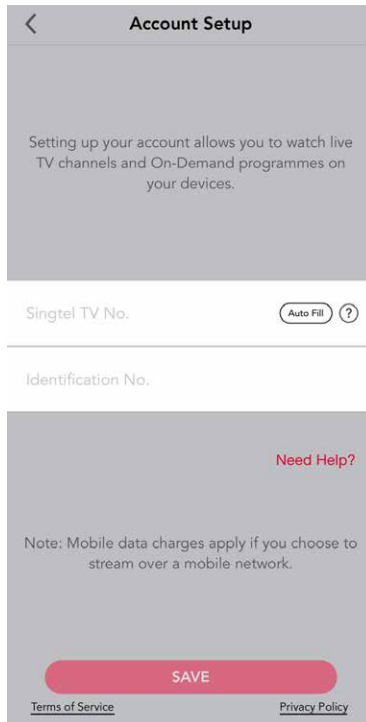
<

Account Setup

Setting up your account allows you to watch live TV channels and On-Demand programmes on your devices.

Singtel TV No.

Auto Fill

?

Identification No.

Need Help?

Note: Mobile data charges apply if you choose to stream over a mobile network.

SAVE

Terms of Service

Privacy Policy